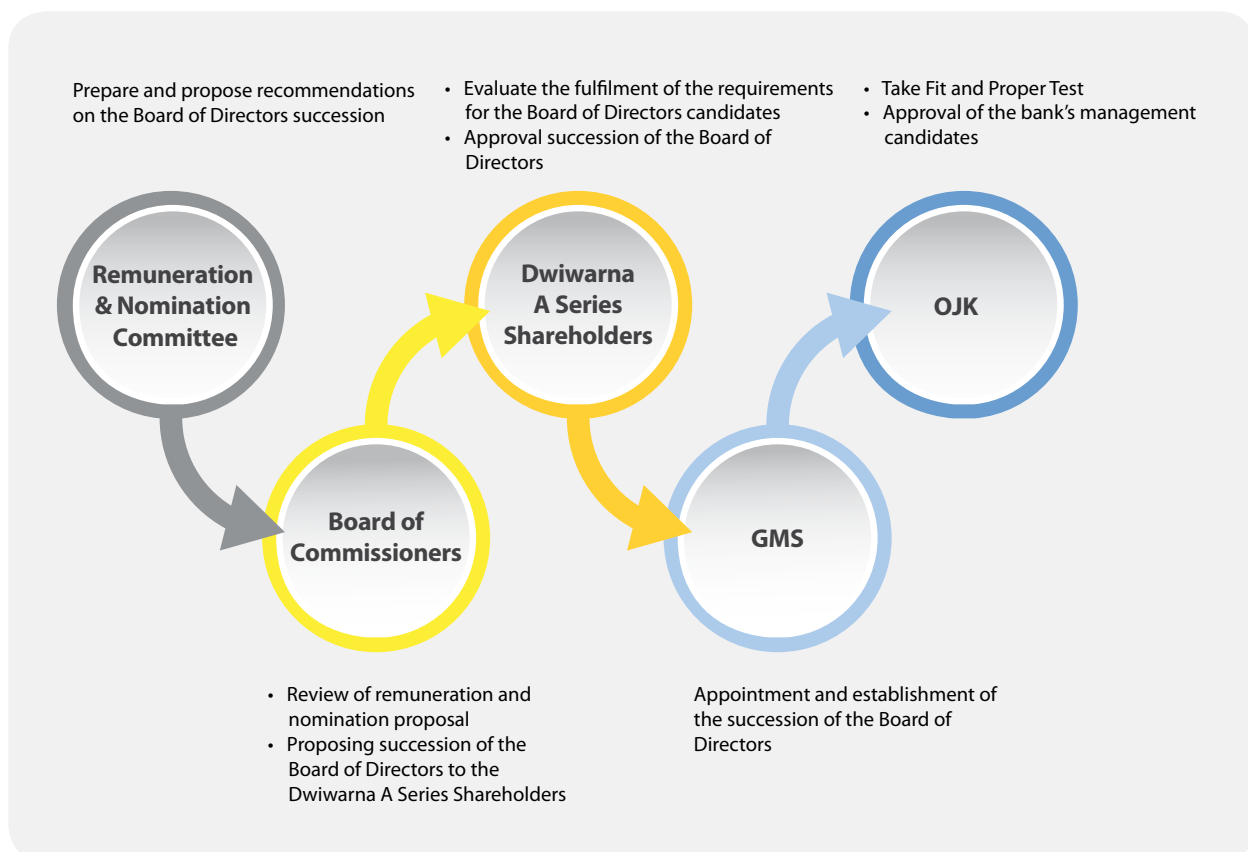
Prepare and propose recommendations on the Board of Directors succession

• Evaluate the fulfilment of the requirements for the Board of Directors candidates
• Approval succession of the Board of Directors

• Take Fit and Proper Test
• Approval of the bank's management candidates

Remuneration & Nomination Committee

Dwiwarna A Series Shareholders

OJK

Board of Commissioners

GMS

• Review of remuneration and nomination proposal
• Proposing succession of the Board of Directors to the Dwiwarna A Series Shareholders

Appointment and establishment of the succession of the Board of Directors